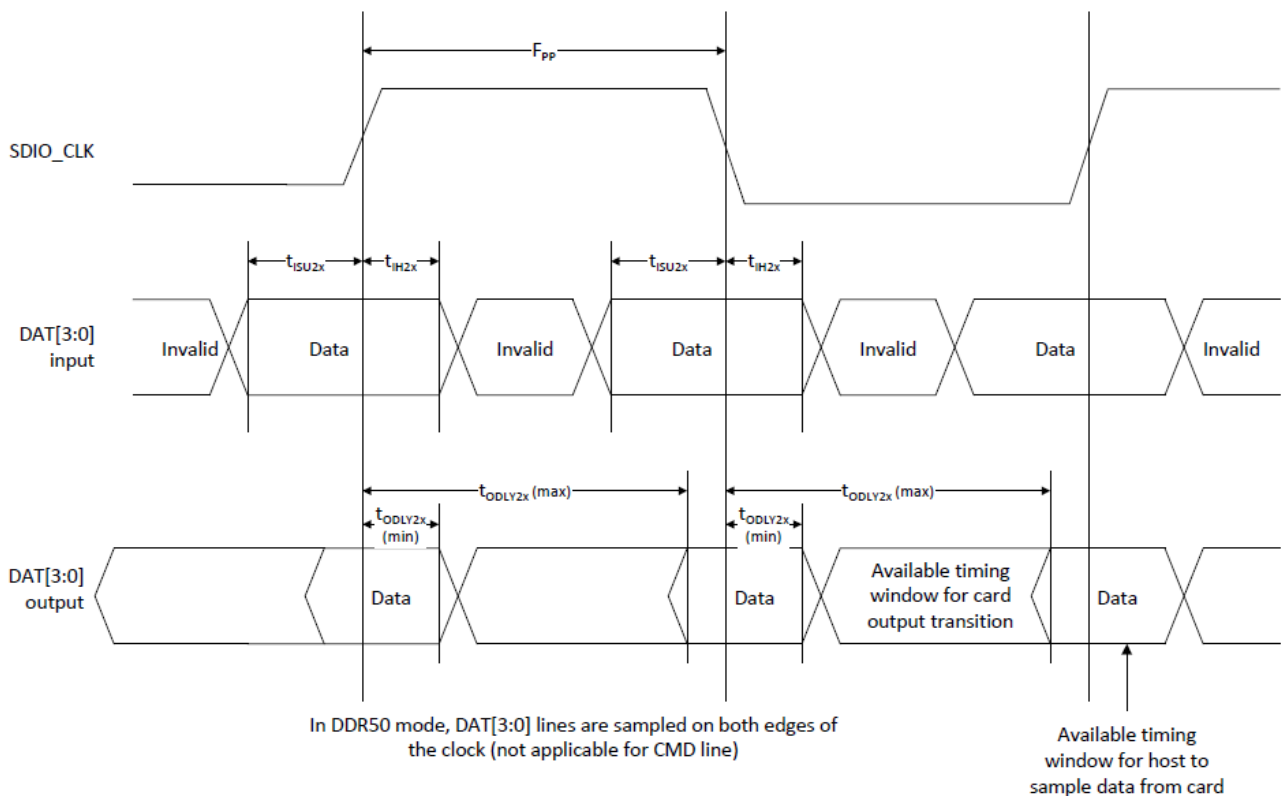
$F_{PP}$

SDIO_CLK

$t_{ISU2x}$ $t_{IH2x}$ $t_{ISU2x}$ $t_{IH2x}$

DAT[3:0] input

Invalid Data Invalid Data Invalid Data Invalid

$t_{ODLY2x}$ (max) $t_{ODLY2x}$ (max)

$t_{ODLY2x}$ (min) $t_{ODLY2x}$ (min)

DAT[3:0] output

Data Data Available timing window for card output transition Data

In DDR50 mode, DAT[3:0] lines are sampled on both edges of the clock (not applicable for CMD line)

Available timing window for host to sample data from card